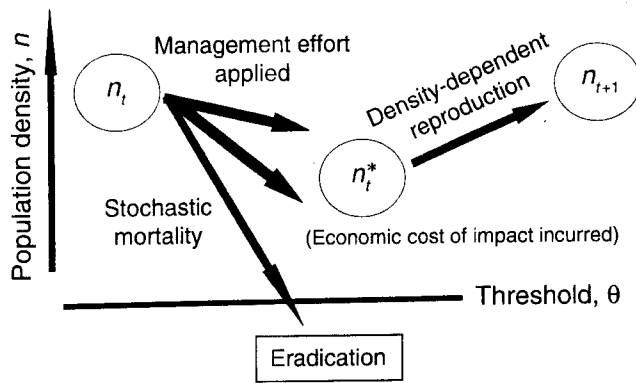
Population density, $n$

$n_t$

Management effort applied

Density-dependent reproduction

$n_{t+1}$

$n_t^*$

Stochastic mortality

(Economic cost of impact incurred)

Threshold, $\theta$

Eradication